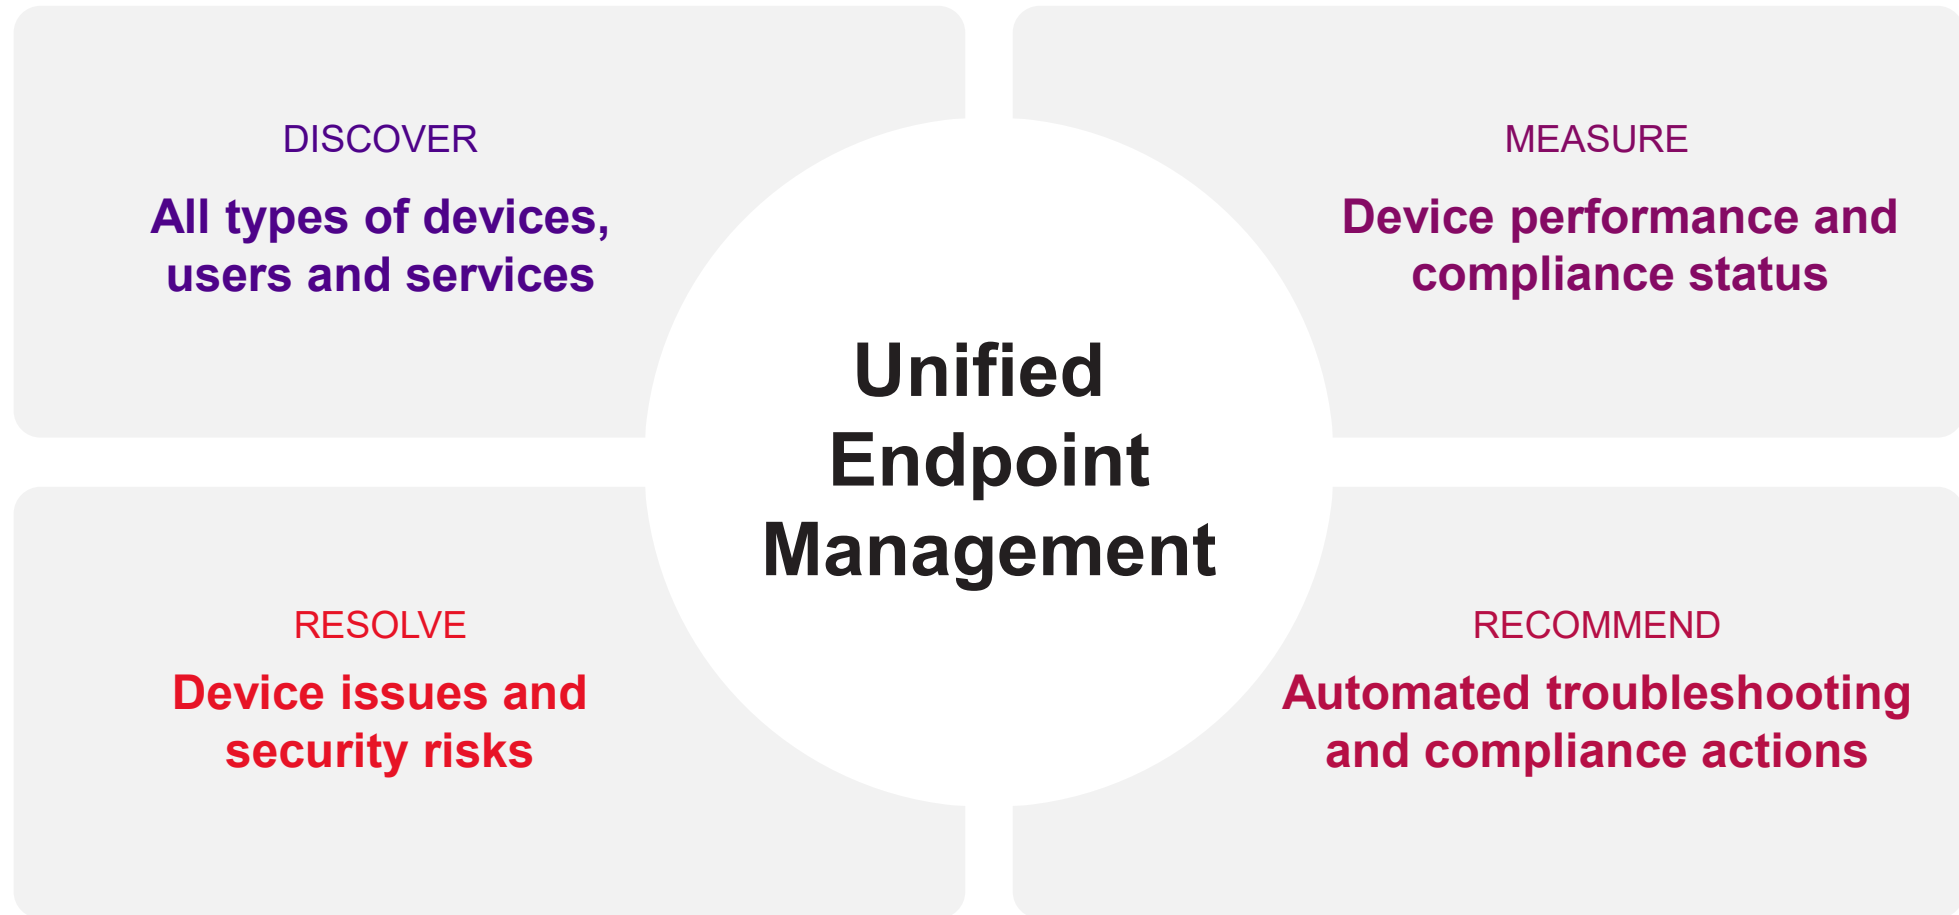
DISCOVER

All types of devices, users and services

MEASURE

Device performance and compliance status

Unified Endpoint Management

RESOLVE

Device issues and security risks

RECOMMEND

Automated troubleshooting and compliance actions